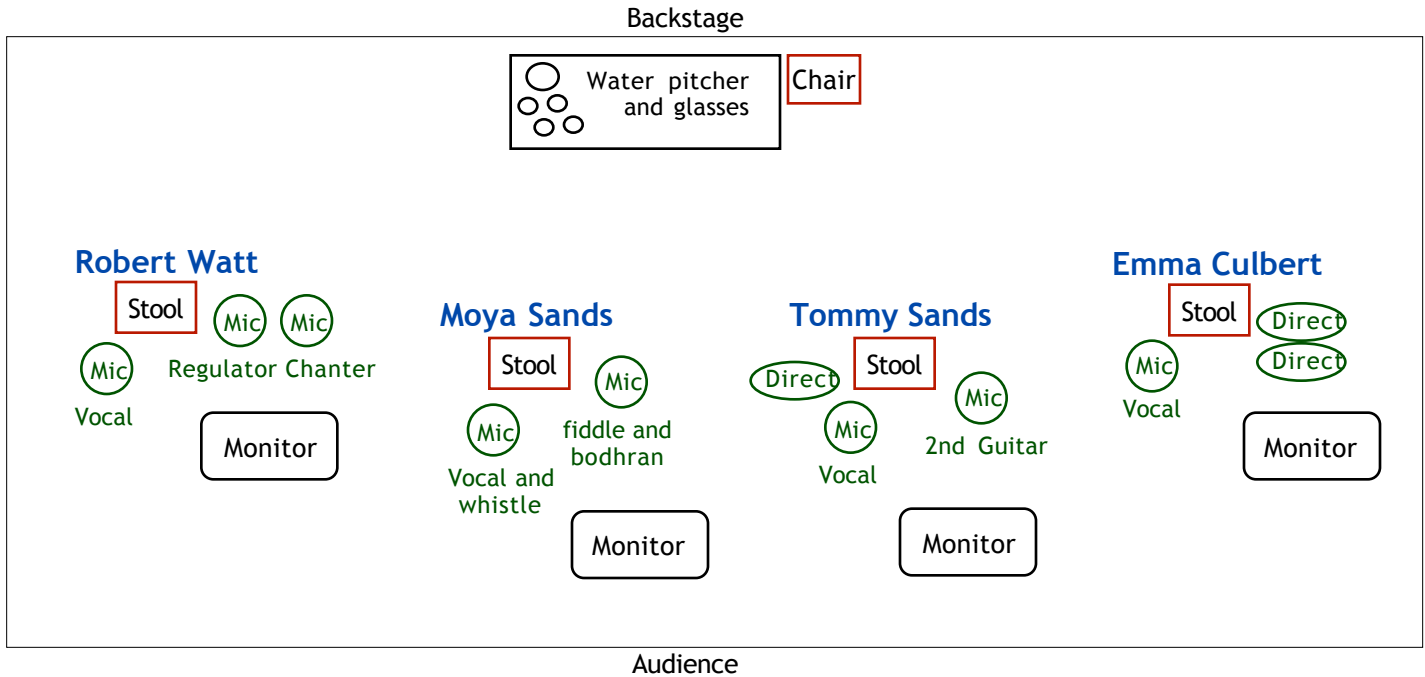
Backstage

Water pitcher and glasses

Chair

Robert Watt

Stool

Mic

Mic

Mic

Regulator Chanter

Vocal

Monitor

Moya Sands

Stool

Mic

Mic

Vocal and whistle

fiddle and bodhran

Monitor

Tommy Sands

Direct

Stool

Mic

Mic

Vocal

2nd Guitar

Monitor

Emma Culbert

Stool

Direct

Direct

Mic

Vocal

Monitor

Audience